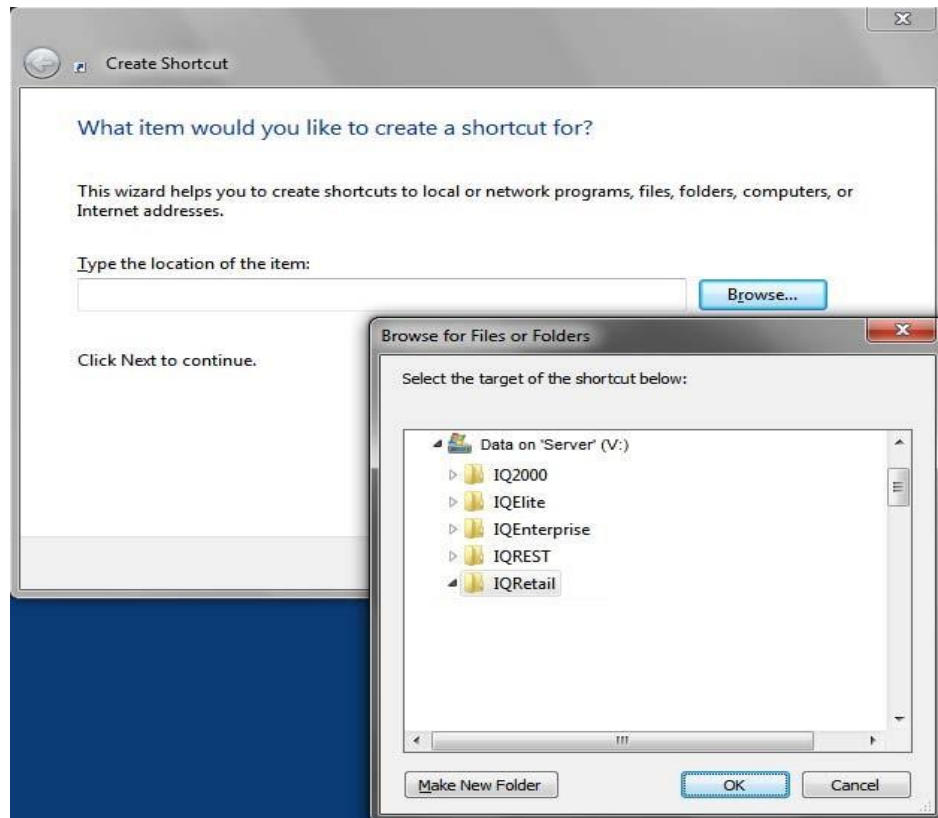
Create Shortcut

What item would you like to create a shortcut for?

This wizard helps you to create shortcuts to local or network programs, files, folders, computers, or Internet addresses.

Type the location of the item:

Browse...

Click Next to continue.

Browse for Files or Folders

Select the target of the shortcut below:

Data on 'Server' (V:)
IQ2000
IQElite
IQEnterprise
IQREST
IQRetail

Make New Folder

OK

Cancel